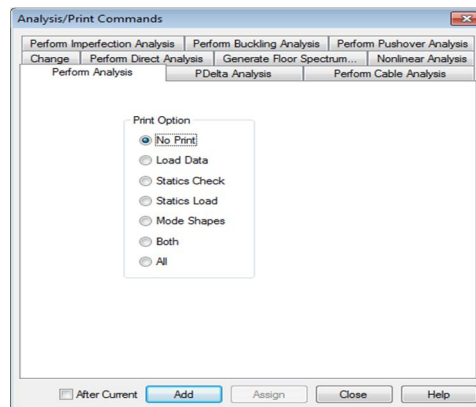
Analysis/Print Commands

Perform Imperfection Analysis | Perform Buckling Analysis | Perform Pushover Analysis
Change | Perform Direct Analysis | Generate Floor Spectrum... | Nonlinear Analysis
Perform Analysis | PDelta Analysis | Perform Cable Analysis

Print Option
No Print
Load Data
Statics Check
Statics Load
Mode Shapes
Both
All

After Current
Add
Assign
Close
Help